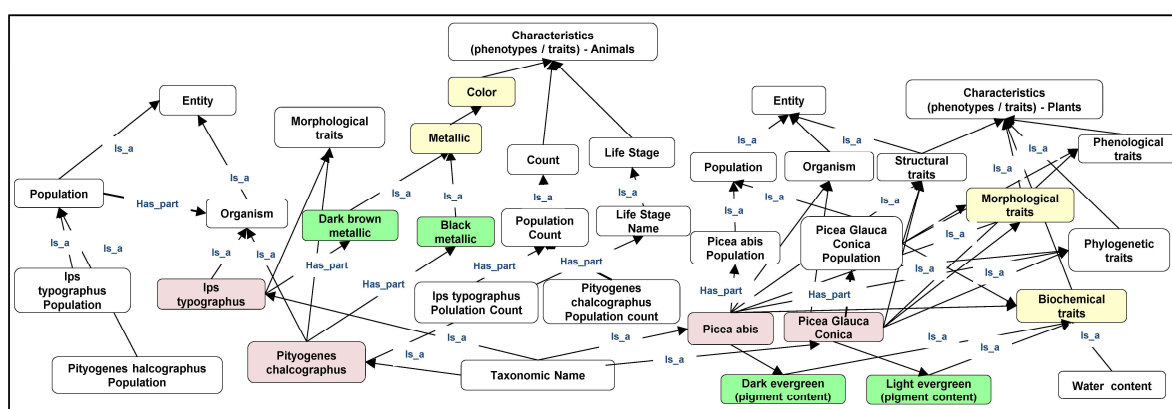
Characteristics (phenotypes / traits) - Animals

Entity

Color

Morphological traits

Metallic

Count

Life Stage

Population

Organism

Dark brown metallic

Black metallic

Population Count

Life Stage Name

Ips typographus Population

Ips typographus

Ips typographus Polulation Count

Pityogenes chalcographus Population count

Pityogenes halcographus Population

Pityogenes chalcographus

Taxonomic Name

Entity

Characteristics (phenotypes / traits) - Plants

Population

Organism

Structural traits

Phenological traits

Morphological traits

Picea abis Population

Picea Glauca Conica Population

Phylogenetic traits

Biochemical traits

Picea abis

Picea Glauca Conica

Dark evergreen (pigment content)

Light evergreen (pigment content)

Water content

Is_a

Has_part